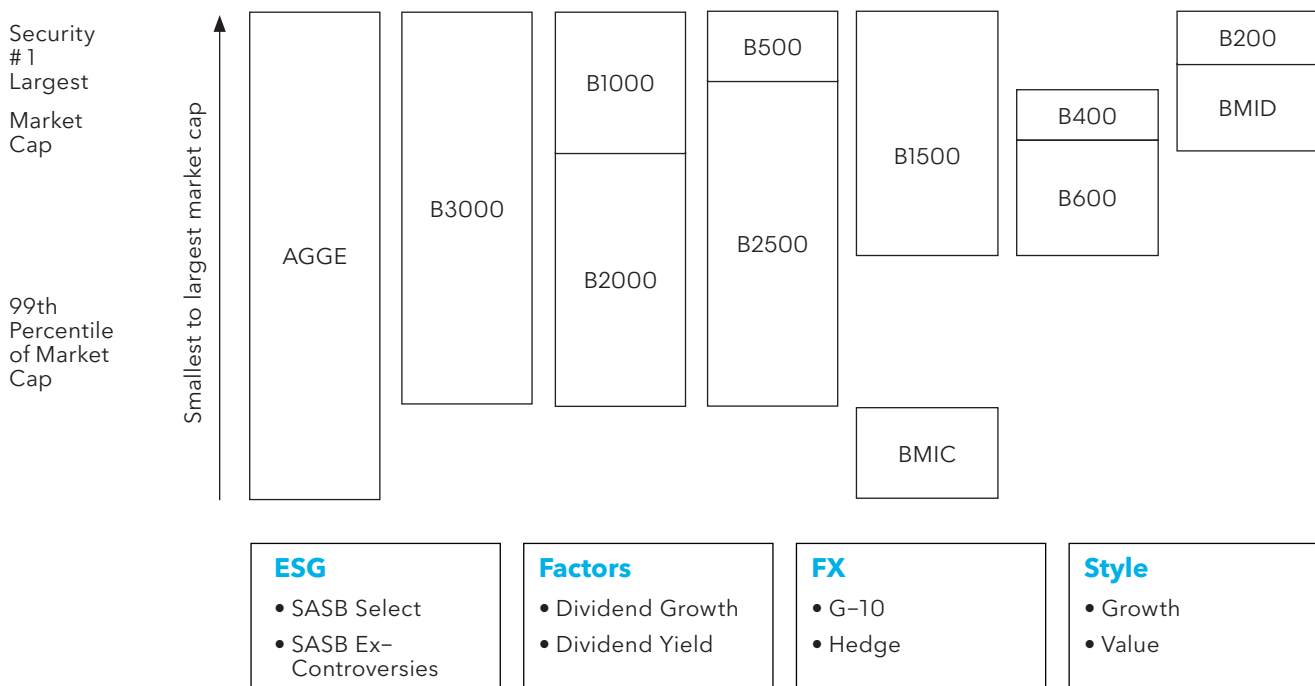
Security #1 Largest

Market Cap

99th Percentile of Market Cap

Smallest to largest market cap

AGGE

B3000

B1000

B2000

B500

B2500

B1500

BMIC

B400

B600

B200

BMID

ESG
• SASB Select
• SASB Ex-Controversies

Factors
• Dividend Growth
• Dividend Yield

FX
• G-10
• Hedge

Style
• Growth
• Value